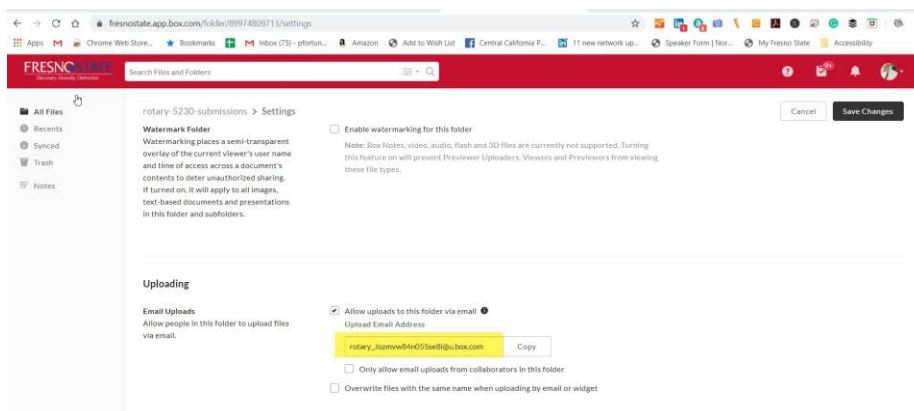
fresnostate.app.box.com/folder/89974809713/settings

Apps Chrome Web Store... Bookmarks Inbox (75) - pfortun... Amazon Add to Wish List Central California P... 11 new network up... Speaker Form | Nor... My Fresno State Accessibility

FRESNO STATE
Discovery. Diversity. Distinction.

Search Files and Folders

All Files
Recents
Synced
Trash
Notes

rotary-5230-submissions > Settings

Cancel
Save Changes

Watermark Folder
Watermarking places a semi-transparent overlay of the current viewer's user name and time of access across a document's contents to deter unauthorized sharing. If turned on, it will apply to all images, text-based documents and presentations in this folder and subfolders.

Enable watermarking for this folder

Note: Box Notes, video, audio, flash and 3D files are currently not supported. Turning this feature on will prevent Previewer Uploaders, Viewers and Previewers from viewing these file types.

Uploading

Email Uploads
Allow people in this folder to upload files via email.

Allow uploads to this folder via email

Upload Email Address

rotary_.lozmvw84n055se8l@u.box.com

Copy

Only allow email uploads from collaborators in this folder

Overwrite files with the same name when uploading by email or widget